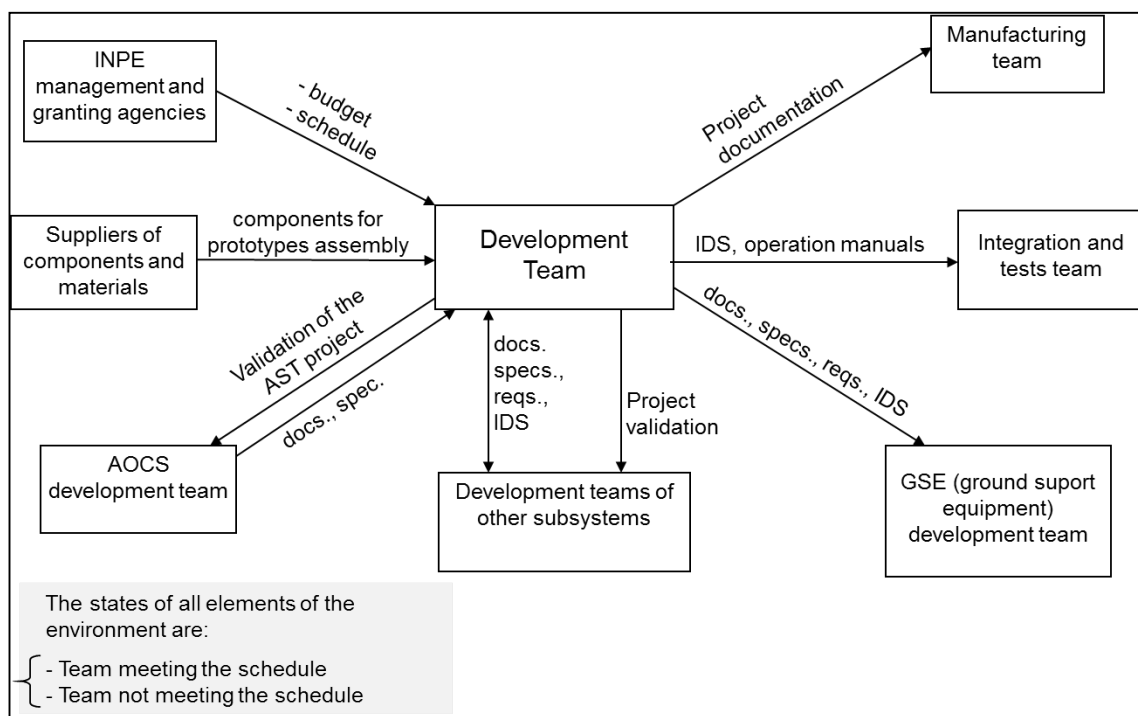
INPE management and granting agencies

- budget
- schedule

Manufacturing team

Project documentation

Suppliers of components and materials

components for prototypes assembly

Development Team

IDS, operation manuals

Integration and tests team

Validation of the AST project

docs., spec.

docs. specs., reqs., IDS

Project validation

docs., specs., reqs., IDS

AOCS development team

Development teams of other subsystems

GSE (ground suport equipment) development team

The states of all elements of the environment are:
- Team meeting the schedule
- Team not meeting the schedule